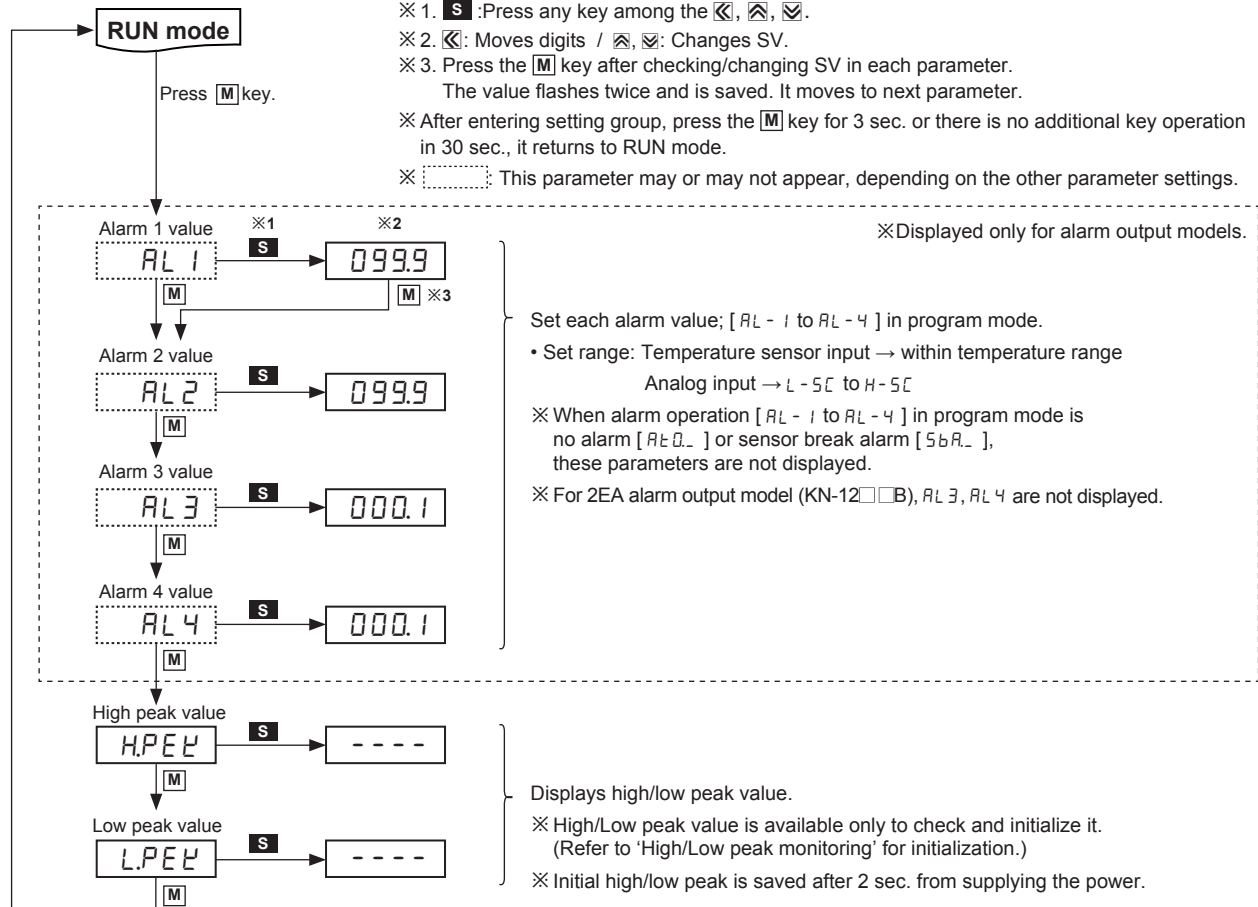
RUN mode

Press M key.

※1. S :Press any key among the ≪, ⩓, ⩔.
※2. ≪: Moves digits / ⩓, ⩔: Changes SV.
※3. Press the M key after checking/changing SV in each parameter. The value flashes twice and is saved. It moves to next parameter.
※ After entering setting group, press the M key for 3 sec. or there is no additional key operation in 30 sec., it returns to RUN mode.
※ [ ]: This parameter may or may not appear, depending on the other parameter settings.

※Displayed only for alarm output models.

Alarm 1 value
※1 ※2
AL 1 S 099.9
M M ※3

Alarm 2 value
AL 2 S 099.9
M

Alarm 3 value
AL 3 S 000.1
M

Alarm 4 value
AL 4 S 000.1
M

Set each alarm value; [ AL - 1 to AL - 4 ] in program mode.
• Set range: Temperature sensor input → within temperature range
Analog input → L - SC to H - SC
※ When alarm operation [ AL - 1 to AL - 4 ] in program mode is no alarm [ AtO._ ] or sensor break alarm [ SbA._ ], these parameters are not displayed.
※ For 2EA alarm output model (KN-12□□B), AL 3, AL 4 are not displayed.

High peak value
H.PEK S - - - -
M

Low peak value
L.PEK S - - - -
M

Displays high/low peak value.
※ High/Low peak value is available only to check and initialize it. (Refer to 'High/Low peak monitoring' for initialization.)
※ Initial high/low peak is saved after 2 sec. from supplying the power.